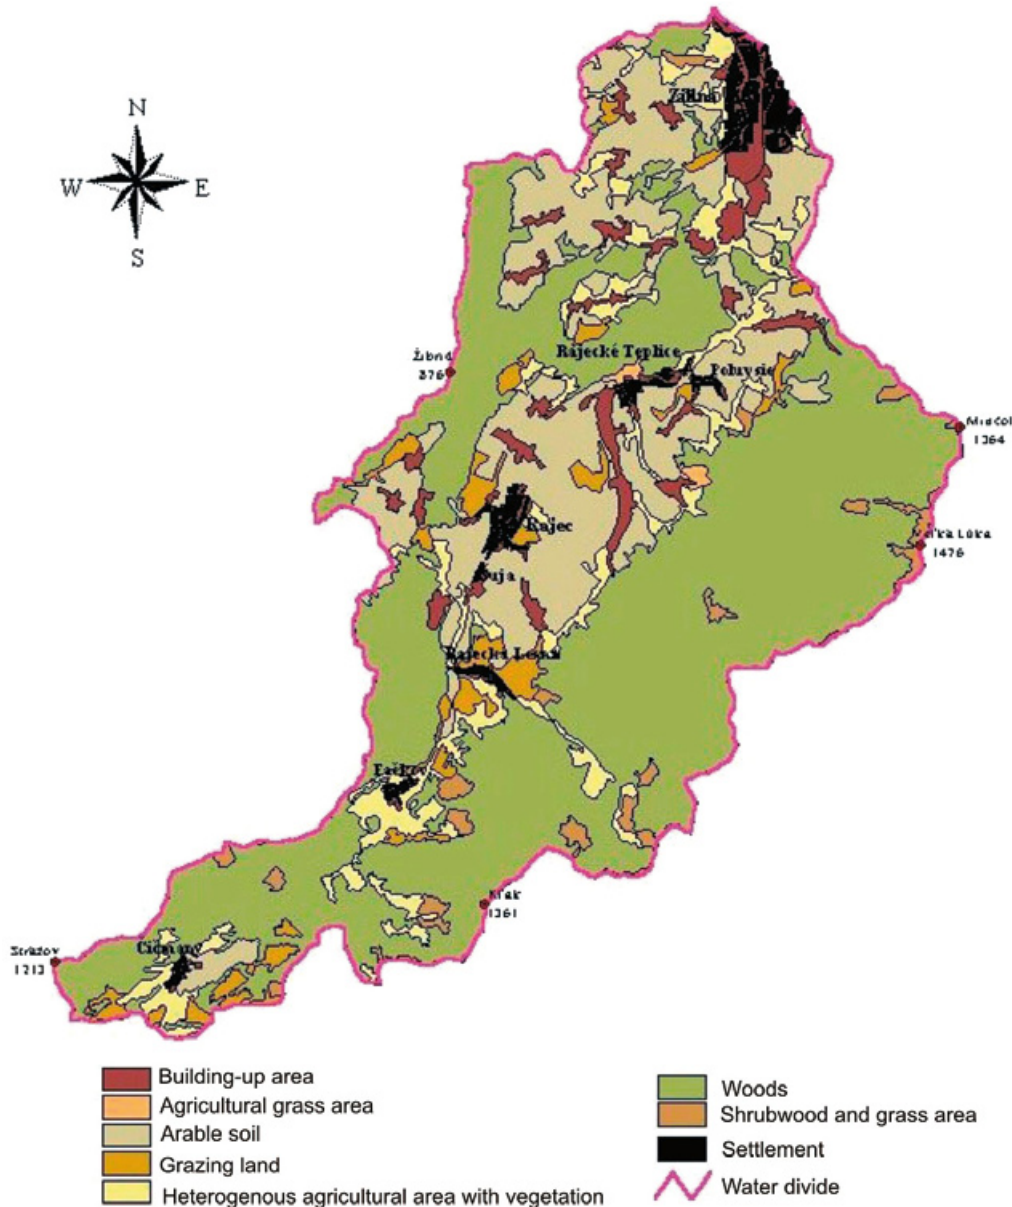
N
W
E
S

Žilina

Žibrid
876

Rajecké Teplice
Poluvsie

Mnčol
1364

Rajec

Ďuja

Veľká Lúka
1476

Rajecká Lesná

Fačkov

Kľak
1361

Strážov
1213

Čičmany

Building-up area
Agricultural grass area
Arable soil
Grazing land
Heterogenous agricultural area with vegetation

Woods
Shrubwood and grass area
Settlement
Water divide